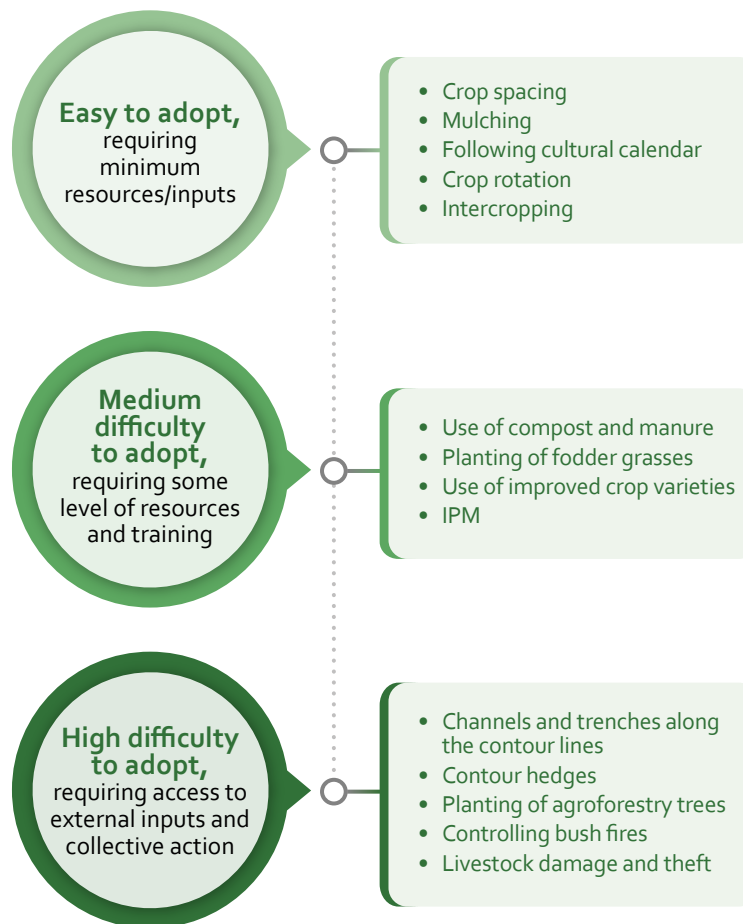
**Easy to adopt,** requiring minimum resources/inputs

- Crop spacing
- Mulching
- Following cultural calendar
- Crop rotation
- Intercropping

**Medium difficulty to adopt,** requiring some level of resources and training

- Use of compost and manure
- Planting of fodder grasses
- Use of improved crop varieties
- IPM

**High difficulty to adopt,** requiring access to external inputs and collective action

- Channels and trenches along the contour lines
- Contour hedges
- Planting of agroforestry trees
- Controlling bush fires
- Livestock damage and theft